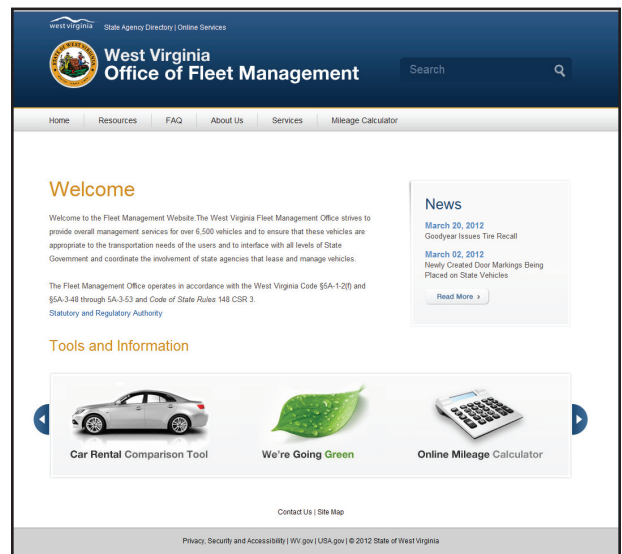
west virginia State Agency Directory | Online Services

West Virginia
Office of Fleet Management

Search

Home Resources FAQ About Us Services Mileage Calculator

Welcome

Welcome to the Fleet Management Website.The West Virginia Fleet Management Office strives to provide overall management services for over 6,500 vehicles and to ensure that these vehicles are appropriate to the transportation needs of the users and to interface with all levels of State Government and coordinate the involvement of state agencies that lease and manage vehicles.

The Fleet Management Office operates in accordance with the West Virginia Code §5A-1-2(f) and §5A-3-48 through 5A-3-53 and Code of State Rules 148 CSR 3.
Statutory and Regulatory Authority

News

March 20, 2012
Goodyear Issues Tire Recall

March 02, 2012
Newly Created Door Markings Being Placed on State Vehicles

Read More ›

Tools and Information

Car Rental Comparison Tool

We're Going Green

Online Mileage Calculator

Contact Us | Site Map

Privacy, Security and Accessibility | WV.gov | USA.gov | © 2012 State of West Virginia